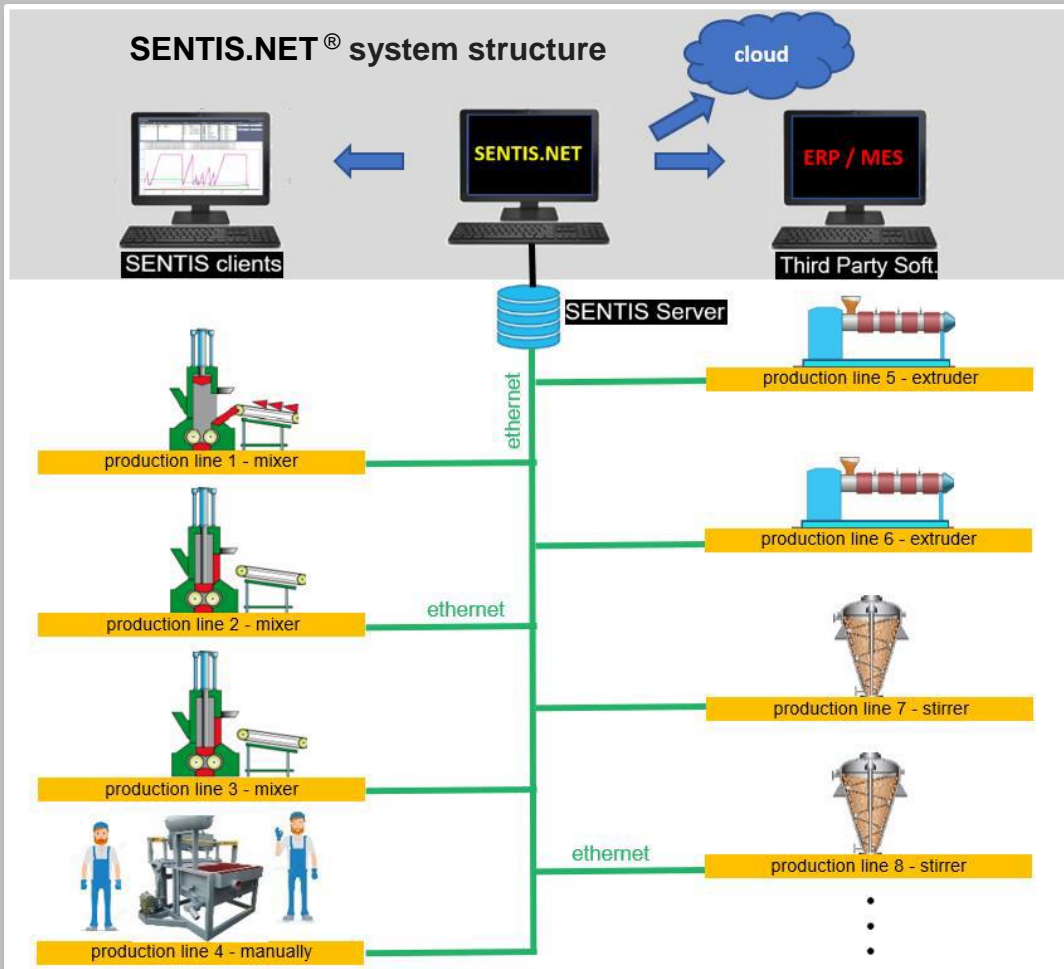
SENTIS.NET $^{®}$ system structure

cloud

SENTIS.NET

ERP / MES

SENTIS clients

Third Party Soft.

SENTIS Server

ethernet

production line 5 - extruder

production line 1 - mixer

production line 6 - extruder

ethernet

production line 2 - mixer

production line 7 - stirrer

production line 3 - mixer

ethernet

production line 8 - stirrer

production line 4 - manually